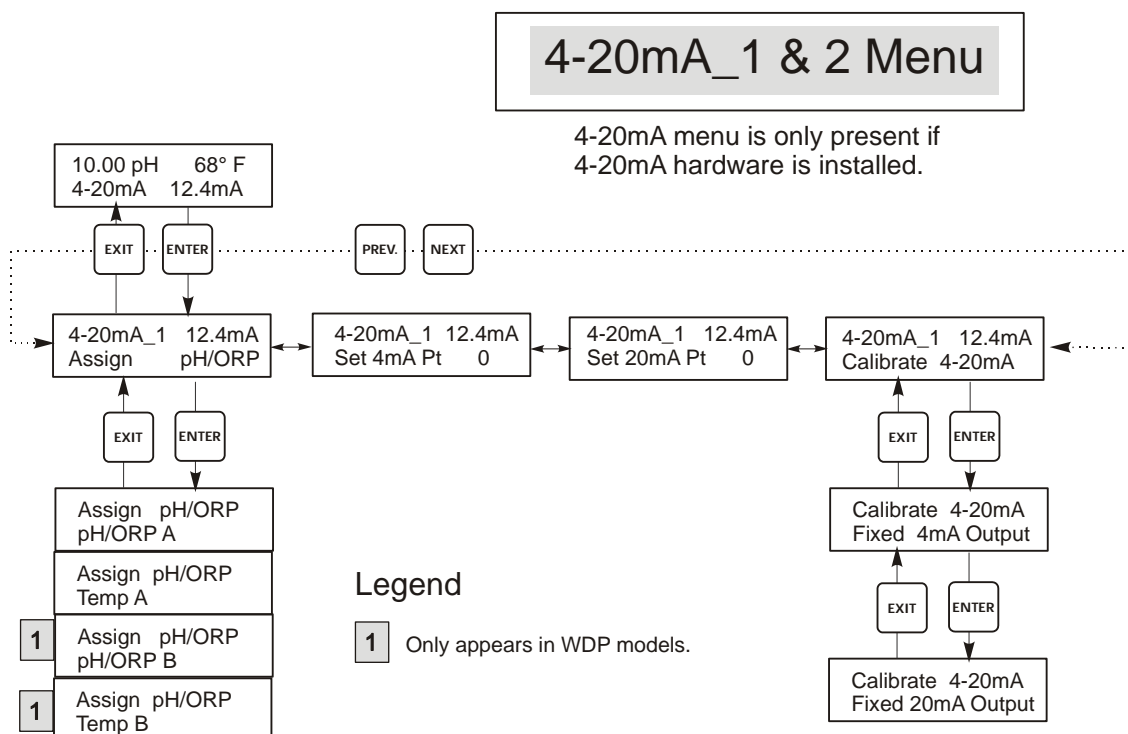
4-20mA_1 & 2 Menu

4-20mA menu is only present if 4-20mA hardware is installed.

10.00 pH 68° F
4-20mA 12.4mA

EXIT

ENTER

PREV.

NEXT

4-20mA_1 12.4mA
Assign pH/ORP

4-20mA_1 12.4mA
Set 4mA Pt 0

4-20mA_1 12.4mA
Set 20mA Pt 0

4-20mA_1 12.4mA
Calibrate 4-20mA

EXIT

ENTER

EXIT

ENTER

Assign pH/ORP
pH/ORP A

Assign pH/ORP
Temp A

1 Assign pH/ORP
pH/ORP B

1 Assign pH/ORP
Temp B

Calibrate 4-20mA
Fixed 4mA Output

EXIT

ENTER

Calibrate 4-20mA
Fixed 20mA Output

Legend

1 Only appears in WDP models.